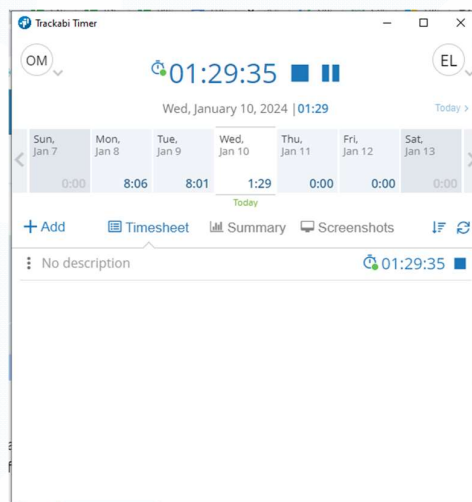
Trackabi Timer

OM

01:29:35

EL

Wed, January 10, 2024 | 01:29

Today >

| Sun, Jan 7 | Mon, Jan 8 | Tue, Jan 9 | Wed, Jan 10 | Thu, Jan 11 | Fri, Jan 12 | Sat, Jan 13 |
|---|---|---|---|---|---|---|
| 0:00 | 8:06 | 8:01 | 1:29 | 0:00 | 0:00 | 0:00 |

Today

+ Add Timesheet Summary Screenshots

No description 01:29:35